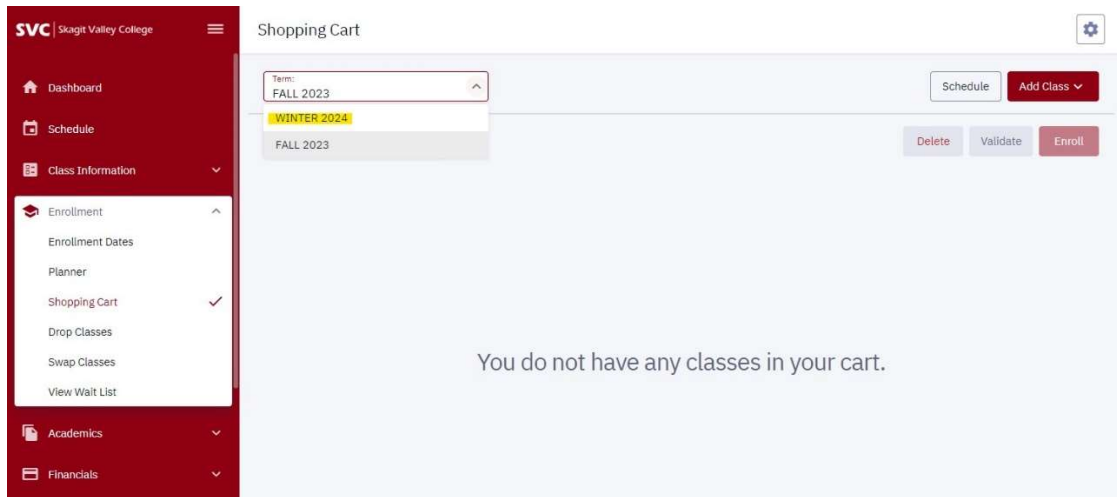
SVC | Skagit Valley College

Dashboard

Schedule

Class Information

Enrollment

Enrollment Dates

Planner

Shopping Cart

Drop Classes

Swap Classes

View Wait List

Academics

Financials

Shopping Cart

Term:
FALL 2023

WINTER 2024

FALL 2023

Schedule

Add Class

Delete

Validate

Enroll

You do not have any classes in your cart.